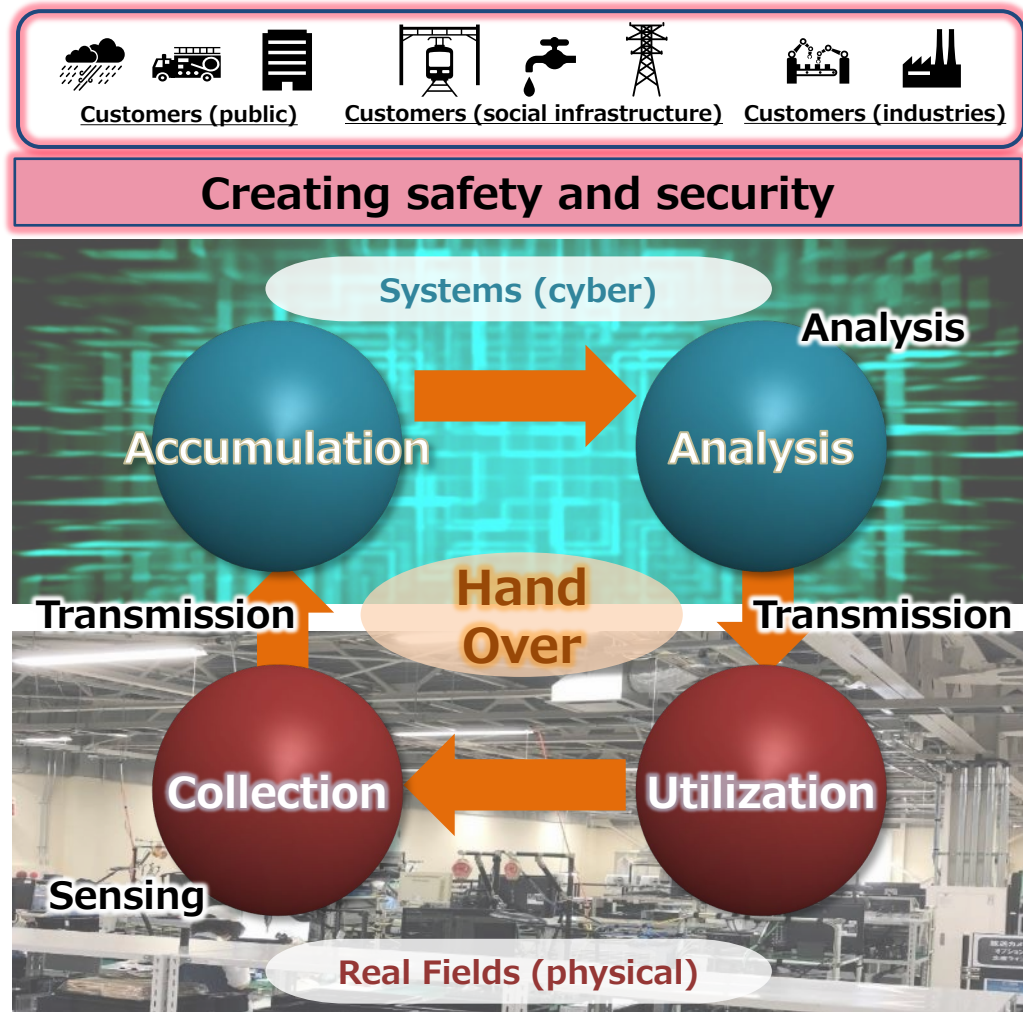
Customers (public)

Customers (social infrastructure)

Customers (industries)

Creating safety and security

Systems (cyber)

Analysis

Accumulation

Analysis

Transmission

Hand Over

Transmission

Collection

Utilization

Sensing

Real Fields (physical)